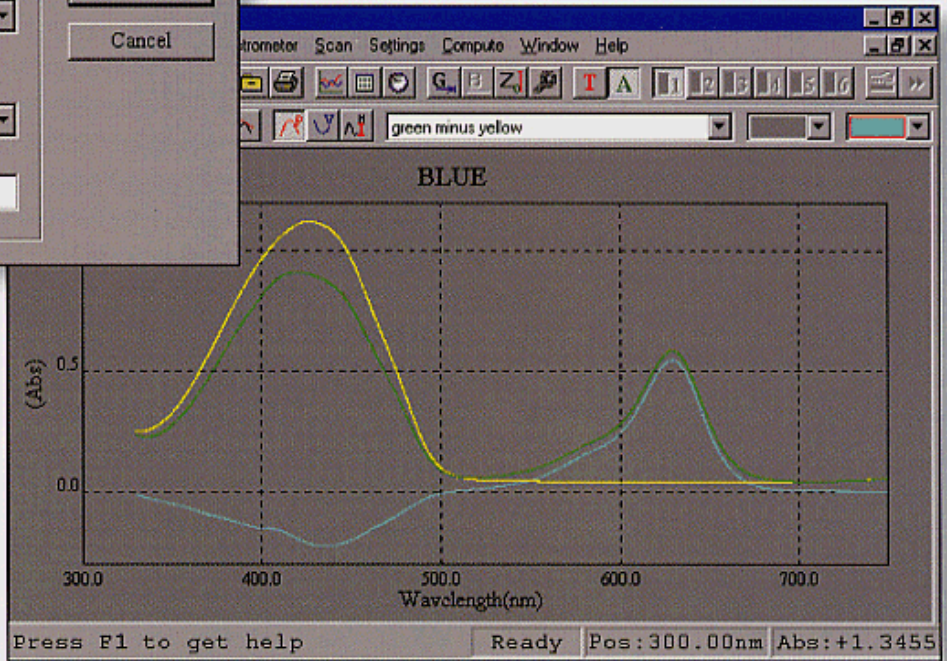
Cancel

trometer Scan Settings Compute Window Help

T A 1 2 3 4 5 6

green minus yellow

BLUE

(Abs)

0.5

0.0

300.0 400.0 500.0 600.0 700.0

Wavelength(nm)

Press F1 to get help | Ready | Pos:300.00nm | Abs:+1.3455